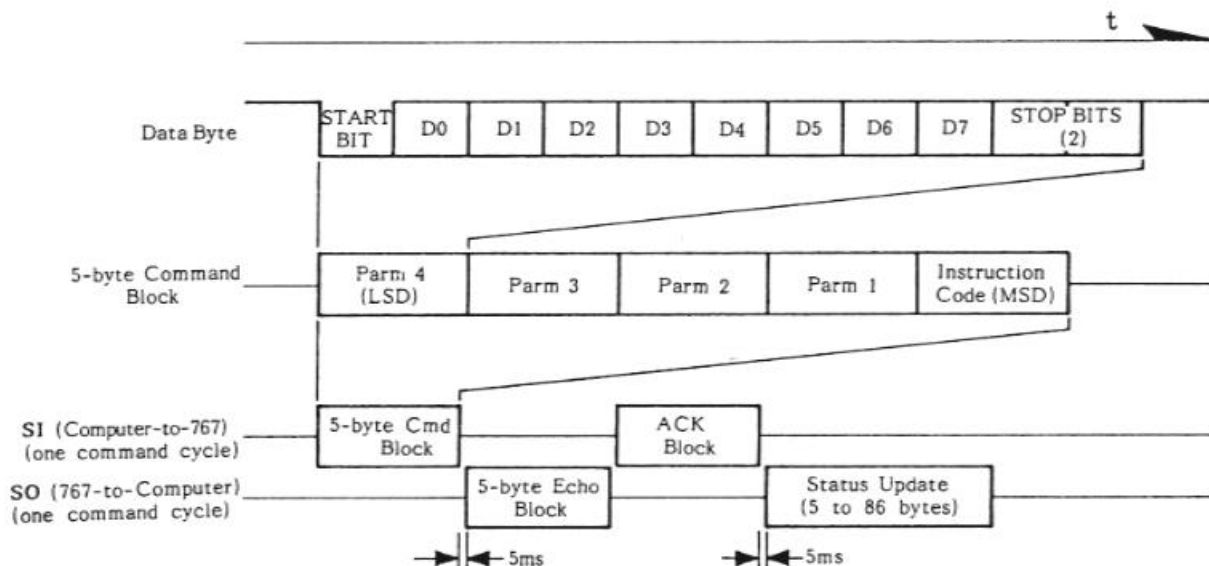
t

Data Byte

START BIT | D0 | D1 | D2 | D3 | D4 | D5 | D6 | D7 | STOP BITS (2)

5-byte Command Block

Parm 4 (LSD) | Parm 3 | Parm 2 | Parm 1 | Instruction Code (MSD)

SI (Computer-to-767) (one command cycle)

5-byte Cmd Block

ACK Block

SO (767-to-Computer) (one command cycle)

5-byte Echo Block

Status Update (5 to 86 bytes)

5ms

5ms